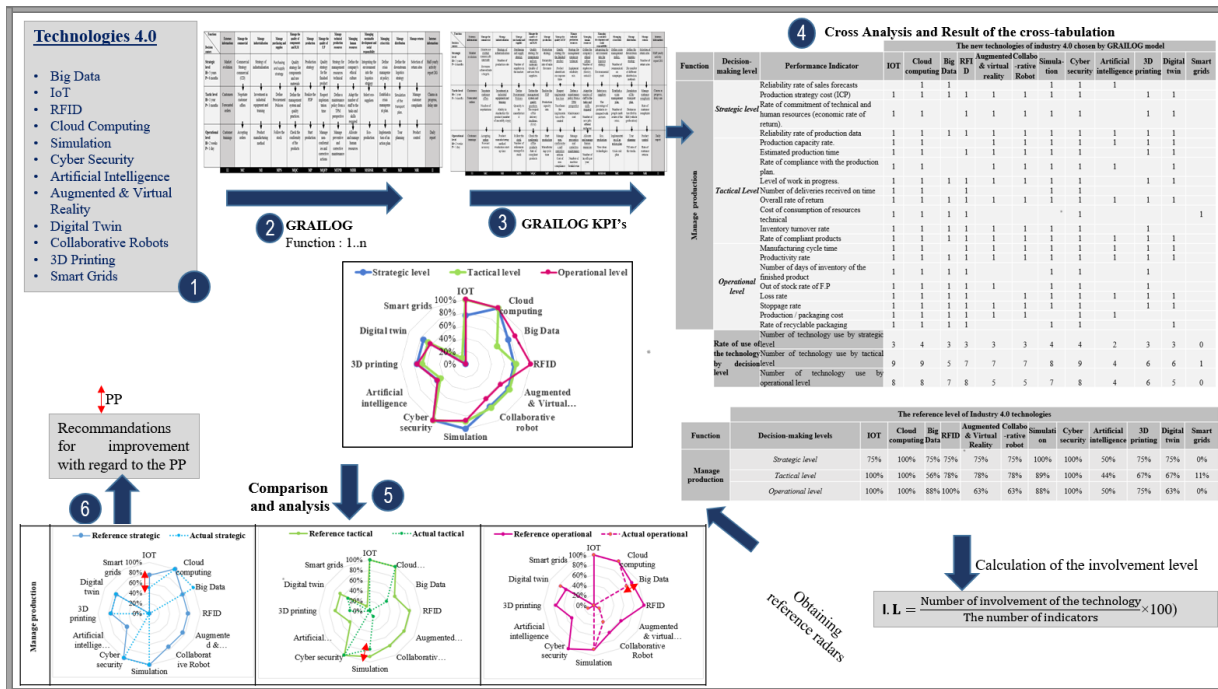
Technologies 4.0

- Big Data
- IoT
- RFID
- Cloud Computing
- Simulation
- Cyber Security
- Artificial Intelligence
- Augmented & Virtual Reality
- Digital Twin
- Collaborative Robots
- 3D Printing
- Smart Grids

1

2 GRAILOG
Function : 1..n

3 GRAILOG KPI's

4 Cross Analysis and Result of the cross-tabulation

| Function | Decision-making level | Performance Indicator | IOT | Cloud computing | Big Data | RFID | Augmented & virtual reality | Collabo-rative Robot | Simula-tion | Cyber security | Artificial intelligence | 3D printing | Digital twin | Smart grids |
|---|---|---|---|---|---|---|---|---|---|---|---|---|---|---|
| Manage production | Strategic level | Reliability rate of sales forecasts | | 1 | 1 | | | | 1 | 1 | 1 | | | |
| | | Production strategy cost (ICP) | 1 | 1 | 1 | 1 | 1 | 1 | 1 | 1 | | 1 | 1 | |
| | | Rate of commitment of technical and human resources (economic rate of return). | 1 | 1 | | 1 | 1 | 1 | 1 | 1 | | 1 | 1 | |
| | Tactical Level | Reliability rate of production data | 1 | 1 | 1 | 1 | 1 | 1 | 1 | 1 | 1 | 1 | 1 | |
| | | Production capacity rate. | 1 | 1 | | | 1 | 1 | 1 | 1 | 1 | 1 | 1 | |
| | | Estimated production time | 1 | 1 | | 1 | 1 | 1 | 1 | 1 | | 1 | 1 | |
| | | Rate of compliance with the production plan. | 1 | 1 | | | 1 | 1 | 1 | 1 | 1 | | 1 | |
| | | Level of work in progress. | 1 | 1 | 1 | 1 | 1 | 1 | 1 | 1 | | 1 | 1 | |
| | | Number of deliveries received on time | 1 | 1 | | 1 | | | 1 | 1 | | | | |
| | | Overall rate of return | 1 | 1 | 1 | 1 | 1 | 1 | 1 | 1 | 1 | 1 | 1 | |
| | | Cost of consumption of resources technical | 1 | 1 | 1 | 1 | | | | 1 | | | | 1 |
| | | Inventory turnover rate | 1 | 1 | 1 | 1 | 1 | 1 | 1 | 1 | | 1 | | |
| | | Rate of compliant products | 1 | 1 | 1 | 1 | 1 | 1 | 1 | 1 | 1 | 1 | 1 | |
| | Operational level | Manufacturing cycle time | 1 | 1 | 1 | 1 | 1 | 1 | 1 | 1 | 1 | 1 | 1 | |
| | | Productivity rate | 1 | 1 | 1 | 1 | 1 | 1 | 1 | 1 | 1 | 1 | 1 | |
| | | Number of days of inventory of the finished product | 1 | 1 | 1 | 1 | | | | 1 | | 1 | | |
| | | Out of stock rate of F.P | 1 | 1 | 1 | 1 | 1 | | 1 | 1 | | 1 | | |
| | | Loss rate | 1 | 1 | 1 | 1 | | 1 | 1 | 1 | 1 | 1 | 1 | |
| | | Stoppage rate | 1 | 1 | 1 | 1 | 1 | 1 | 1 | 1 | 1 | 1 | 1 | |
| | | Production / packaging cost | 1 | 1 | 1 | 1 | | 1 | 1 | 1 | 1 | | | |
| | | Rate of recyclable packaging | 1 | 1 | 1 | 1 | | | 1 | 1 | | | 1 | |
| Rate of use of the technology by decision level | | Number of technology use by strategic level | 3 | 4 | 3 | 3 | 3 | 3 | 4 | 4 | 2 | 3 | 3 | 0 |
| | | Number of technology use by tactical level | 9 | 9 | 5 | 7 | 7 | 7 | 8 | 9 | 4 | 6 | 6 | 1 |
| | | Number of technology use by operational level | 8 | 8 | 7 | 8 | 5 | 5 | 7 | 8 | 4 | 6 | 5 | 0 |

The new technologies of industry 4.0 chosen by GRAILOG model

Strategic level, Tactical level, Operational level
IOT, Cloud computing, Big Data, RFID, Augmented & Virtual..., Collaborative robot, Simulation, Cyber security, Artificial intelligence, 3D printing, Digital twin, Smart grids
100%, 80%, 60%, 40%, 20%, 0%

The reference level of Industry 4.0 technologies

| Function | Decision-making levels | IOT | Cloud computing | Big Data | RFID | Augmented & Virtual Reality | Collabo-rative Robot | Simulation | Cyber security | Artificial intelligence | 3D printing | Digital twin | Smart grids |
|---|---|---|---|---|---|---|---|---|---|---|---|---|---|
| Manage production | Strategic level | 75% | 100% | 75% | 75% | 75% | 75% | 100% | 100% | 50% | 75% | 75% | 0% |
| | Tactical level | 100% | 100% | 56% | 78% | 78% | 78% | 89% | 100% | 44% | 67% | 67% | 11% |
| | Operational level | 100% | 100% | 88% | 100% | 63% | 63% | 88% | 100% | 50% | 75% | 63% | 0% |

PP

Recommandations for improvement with regard to the PP

6

Comparison and analysis 5

Obtaining reference radars

Calculation of the involvement level

$I.L = \frac{\text{Number of involvement of the technology}}{\text{The number of indicators}} \times 100)$

Manage production

Reference strategic, Actual strategic
IOT, Cloud computing, Big Data, RFID, Augmented & ..., Collaborative Robot, Simulation, Cyber security, Artificial intellige..., 3D printing, Digital twin, Smart grids
100%, 80%, 60%, 40%, 20%, 0%

Reference tactical, Actual tactical
IOT, Cloud..., Big Data, RFID, Augmented..., Collaborativ..., Simulation, Cyber security, Artificial..., 3D printing, Digital twin, Smart grids
100%, 80%, 60%, 40%, 20%, 0%

Reference operational, Actual operational
IOT, Cloud computing, Big Data, RFID, Augmented & virtual..., Collaborative Robot, Simulation, Cyber security, Artificial intelligence, 3D printing, Digital twin, Smart grids
100%, 80%, 60%, 40%, 20%, 0%